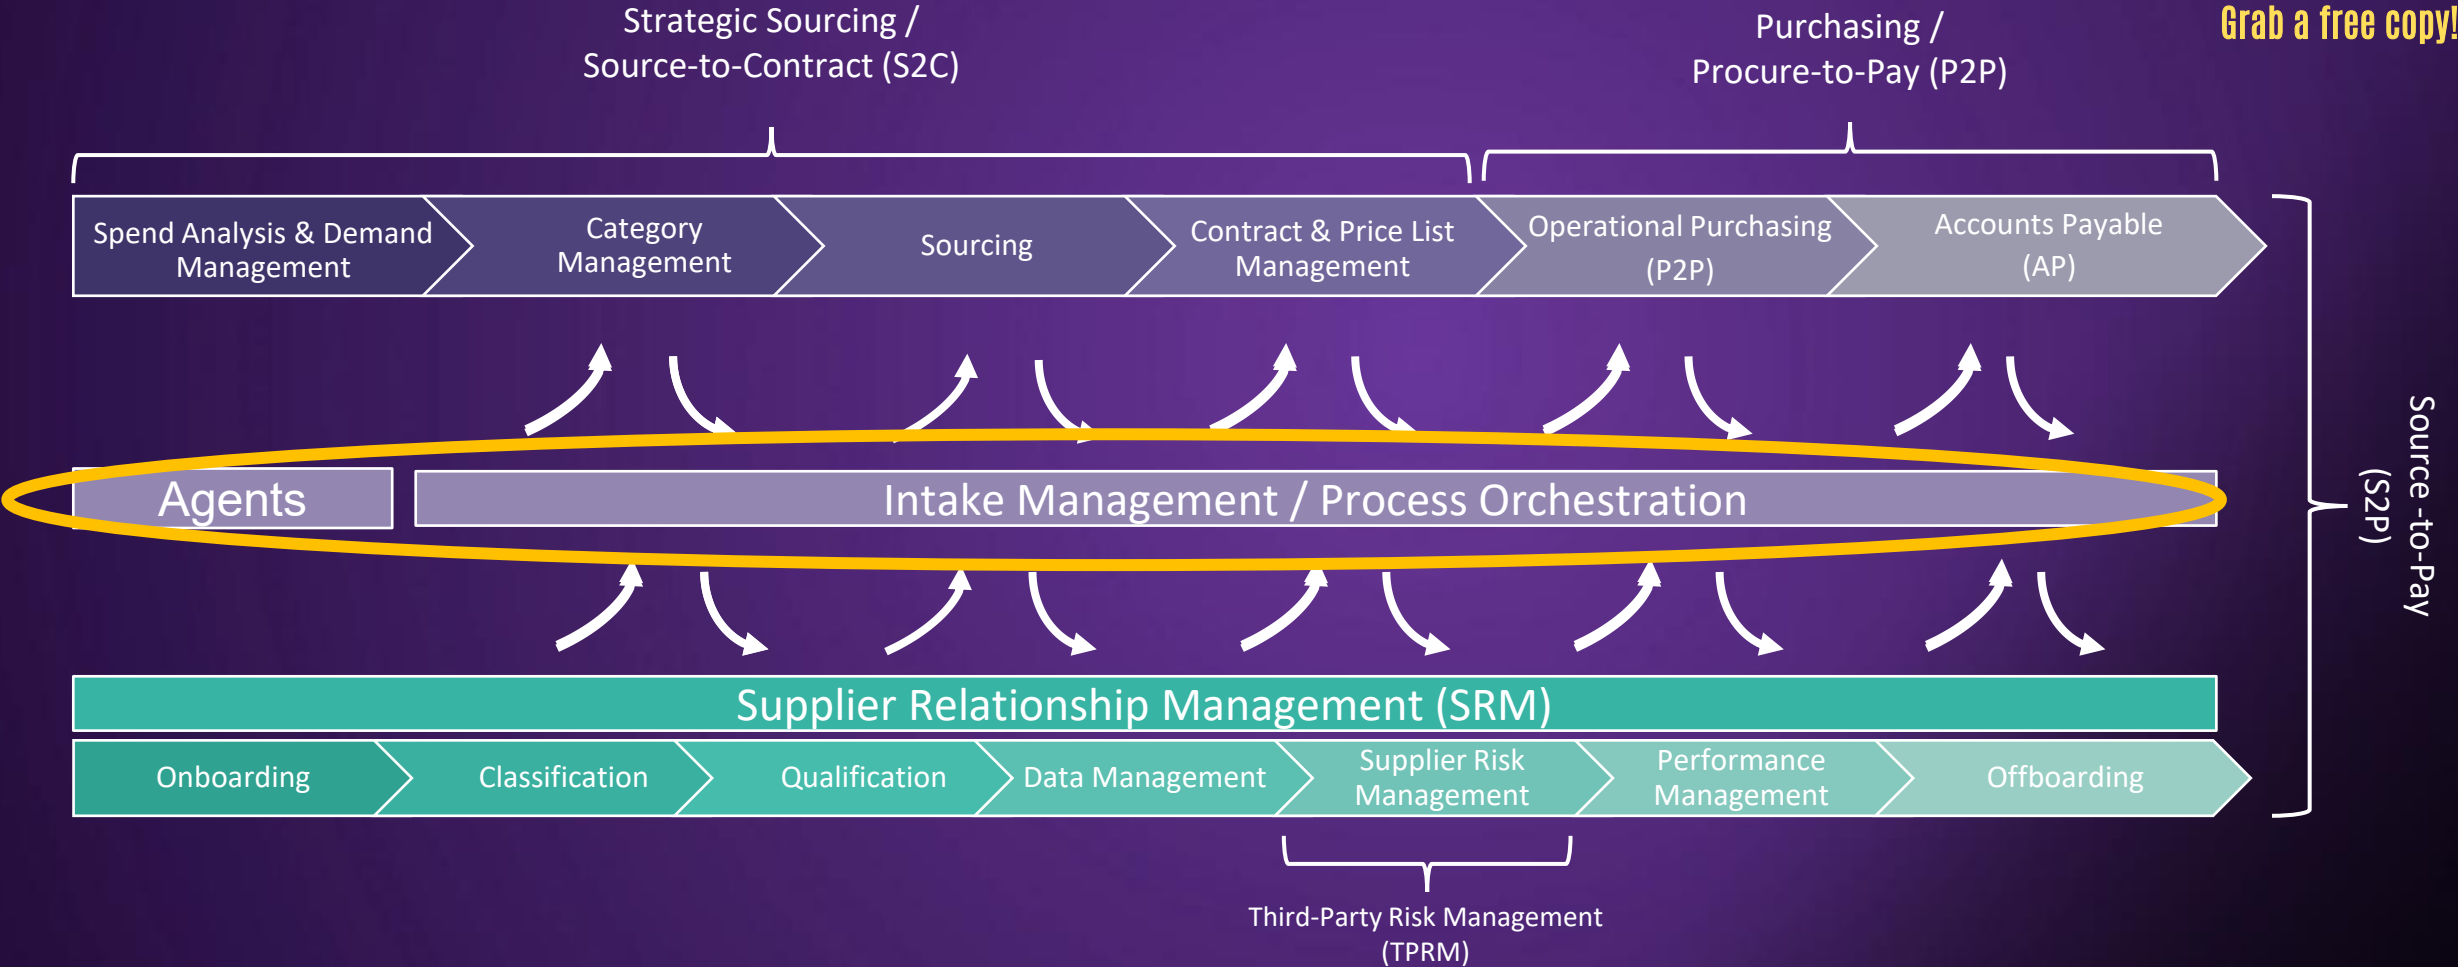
Strategic Sourcing / Source-to-Contract (S2C)

Purchasing / Procure-to-Pay (P2P)

Grab a free copy!

Spend Analysis & Demand Management

Category Management

Sourcing

Contract & Price List Management

Operational Purchasing (P2P)

Accounts Payable (AP)

Agents

Intake Management / Process Orchestration

Source -to-Pay (S2P)

Supplier Relationship Management (SRM)

Onboarding

Classification

Qualification

Data Management

Supplier Risk Management

Performance Management

Offboarding

Third-Party Risk Management (TPRM)